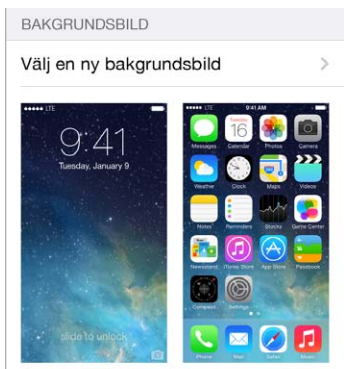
BAKGRUNDSBILD

Välj en ny bakgrundsbild

LTE

9:41

Tuesday, January 9

slide to unlock

LTE 9:41 AM

Messages Calendar Photos Camera

16

Weather Clock Maps Videos

Notes Reminders Stocks Game Center

Newsstand iTunes Store App Store Passbook

Compass Settings

Phone Mail Safari Music